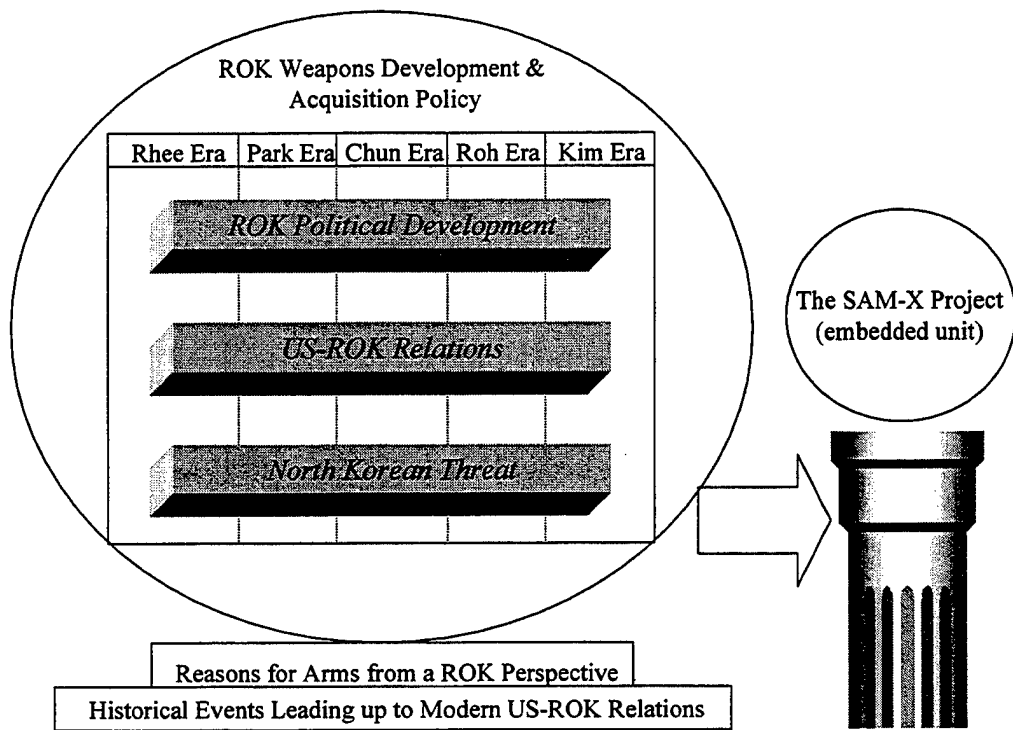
ROK Weapons Development & Acquisition Policy

| Rhee Era | Park Era | Chun Era | Roh Era | Kim Era |
|---|---|---|---|---|

ROK Political Development

US-ROK Relations

North Korean Threat

The SAM-X Project (embedded unit)

Reasons for Arms from a ROK Perspective

Historical Events Leading up to Modern US-ROK Relations